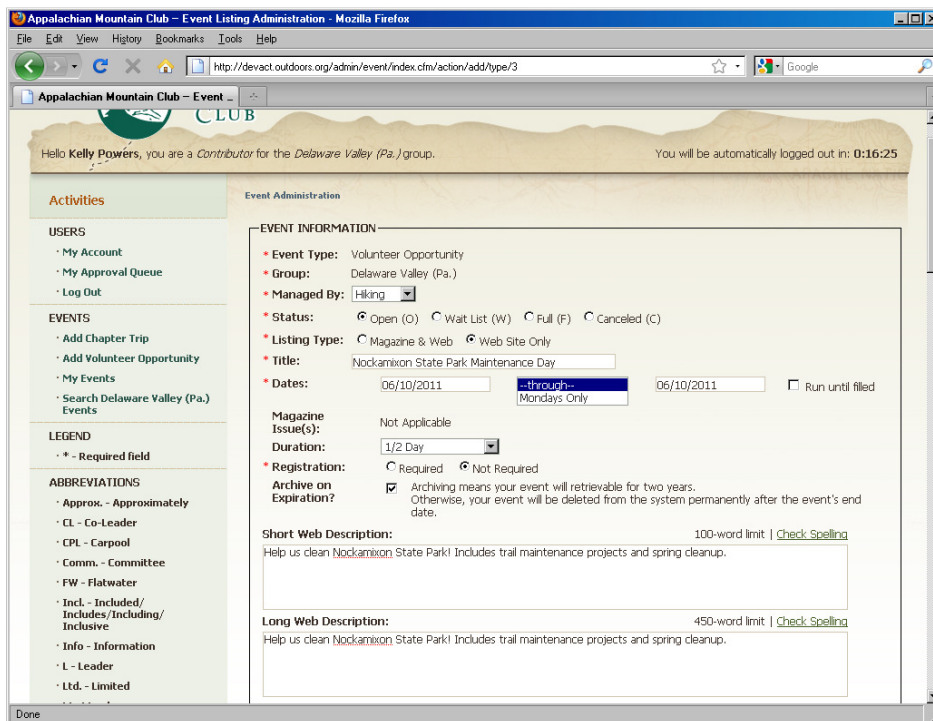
Appalachian Mountain Club – Event Listing Administration - Mozilla Firefox

File Edit View History Bookmarks Tools Help

http://devact.outdoors.org/admin/event/index.cfm/action/add/type/3

Google

Appalachian Mountain Club – Event ...

CLUB

Hello Kelly Powers, you are a Contributor for the Delaware Valley (Pa.) group.

You will be automatically logged out in: 0:16:25

Activities

USERS
· My Account
· My Approval Queue
· Log Out

EVENTS
· Add Chapter Trip
· Add Volunteer Opportunity
· My Events
· Search Delaware Valley (Pa.) Events

LEGEND
· * - Required field

ABBREVIATIONS
· Approx. - Approximately
· CL - Co-Leader
· CPL - Carpool
· Comm. - Committee
· FW - Flatwater
· Incl. - Included/ Includes/Including/ Inclusive
· Info - Information
· L - Leader
· Ltd. - Limited

Event Administration

EVENT INFORMATION

* Event Type: Volunteer Opportunity
* Group: Delaware Valley (Pa.)
* Managed By: Hiking
* Status: Open (O) Wait List (W) Full (F) Canceled (C)
* Listing Type: Magazine & Web Web Site Only
* Title: Nockamixon State Park Maintenance Day
* Dates: 06/10/2011 --through-- Mondays Only 06/10/2011 Run until filled
Magazine Issue(s): Not Applicable
Duration: 1/2 Day
* Registration: Required Not Required
Archive on Expiration? Archiving means your event will retrievable for two years. Otherwise, your event will be deleted from the system permanently after the event's end date.

Short Web Description:
100-word limit | Check Spelling
Help us clean Nockamixon State Park! Includes trail maintenance projects and spring cleanup.

Long Web Description:
450-word limit | Check Spelling
Help us clean Nockamixon State Park! Includes trail maintenance projects and spring cleanup.

Done